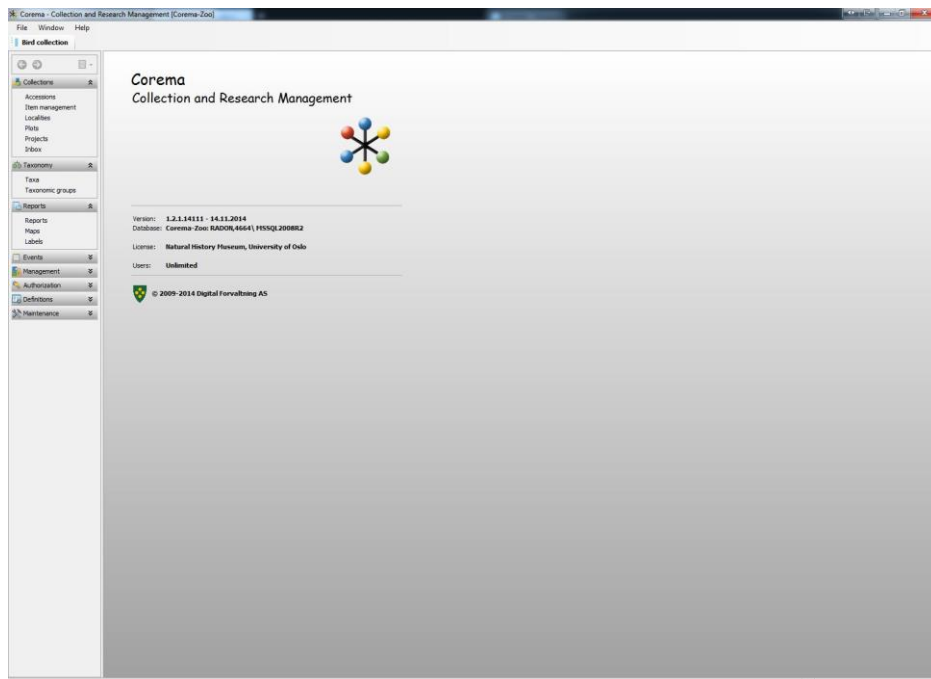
Corema - Collection and Research Management [Corema-Zoo]

File Window Help

Bird collection

Collections
Accessions
Item management
Localities
Plots
Projects
Inbox

Taxonomy
Taxa
Taxonomic groups

Reports
Reports
Maps
Labels

Events
Management
Authorization
Definitions
Maintenance

Corema
Collection and Research Management

Version: 1.2.1.14111 - 14.11.2014
Database: Corema-Zoo: RADON,4664\ MSSQL2008R2

License: Natural History Museum, University of Oslo

Users: Unlimited

© 2009-2014 Digital Forvaltning AS